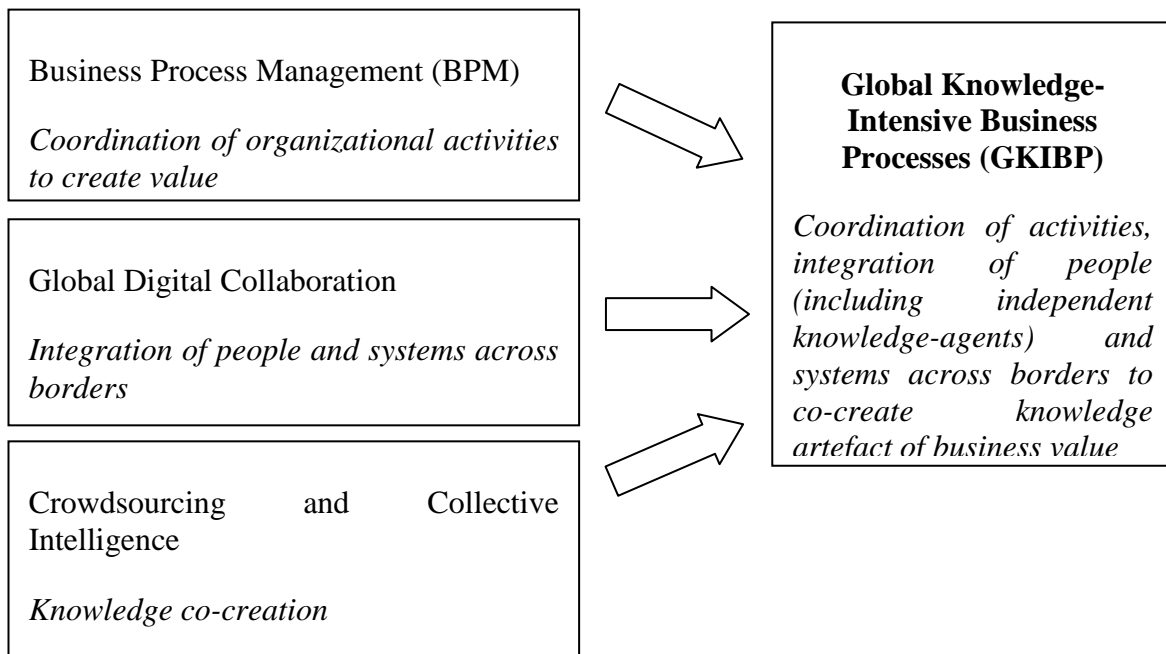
Business Process Management (BPM)

*Coordination of organizational activities to create value*

Global Digital Collaboration

*Integration of people and systems across borders*

Crowdsourcing and Collective Intelligence

*Knowledge co-creation*

**Global Knowledge-Intensive Business Processes (GKIBP)**

*Coordination of activities, integration of people (including independent knowledge-agents) and systems across borders to co-create knowledge artefact of business value*